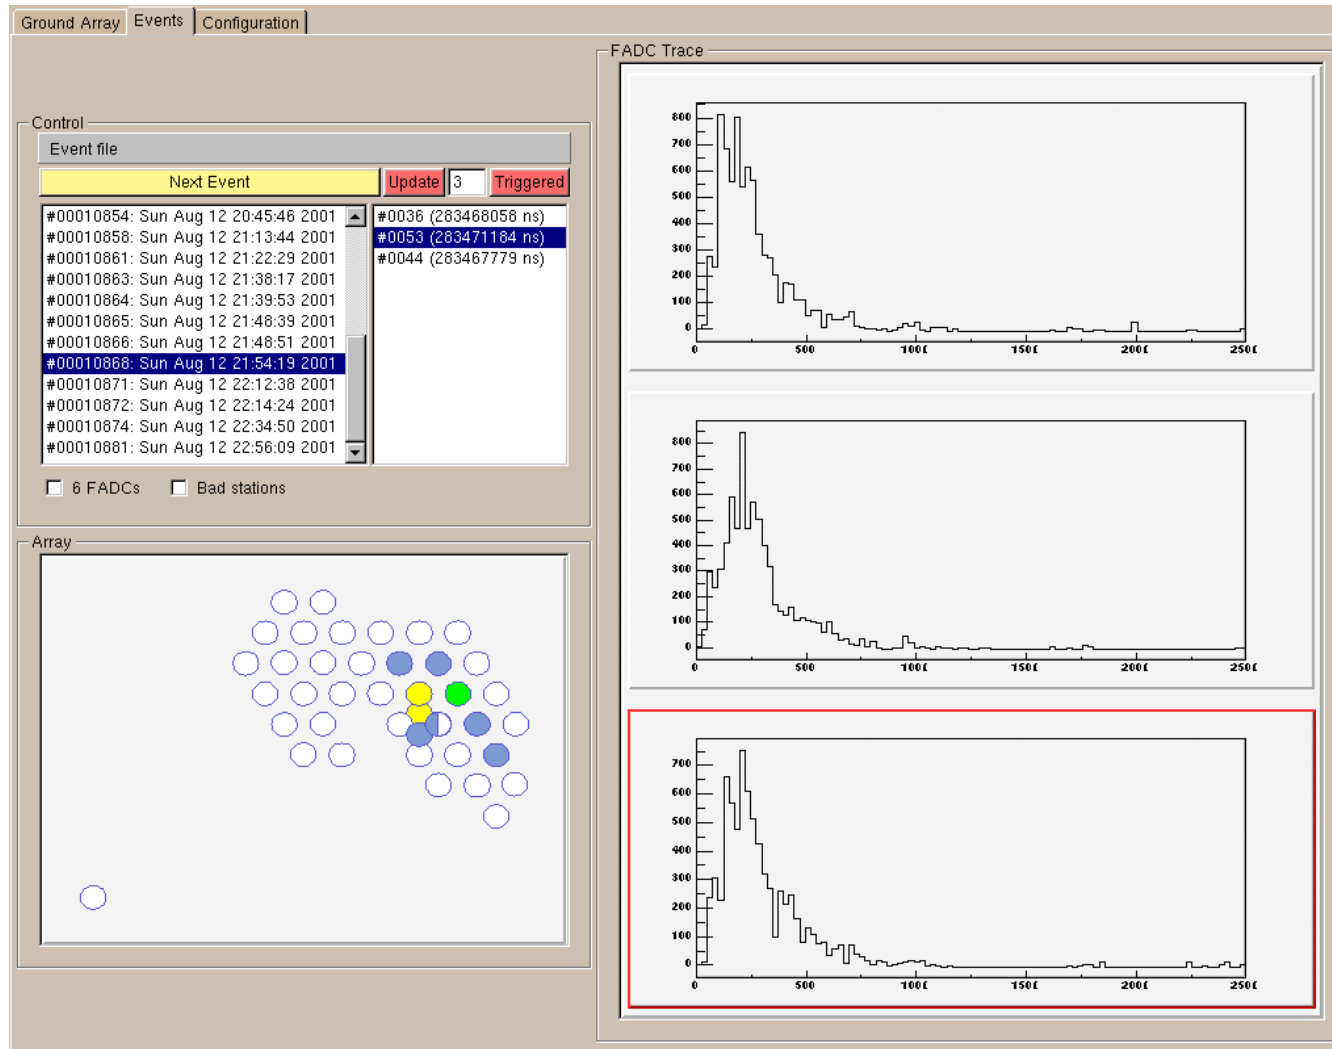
Ground Array Events Configuration

Control

Event file

Next Event Update 3 Triggered

#00010854: Sun Aug 12 20:45:46 2001
#00010858: Sun Aug 12 21:13:44 2001
#00010861: Sun Aug 12 21:22:29 2001
#00010863: Sun Aug 12 21:38:17 2001
#00010864: Sun Aug 12 21:39:53 2001
#00010865: Sun Aug 12 21:48:39 2001
#00010866: Sun Aug 12 21:48:51 2001
#00010868: Sun Aug 12 21:54:19 2001
#00010871: Sun Aug 12 22:12:38 2001
#00010872: Sun Aug 12 22:14:24 2001
#00010874: Sun Aug 12 22:34:50 2001
#00010881: Sun Aug 12 22:56:09 2001

#0036 (283468058 ns)
#0053 (283471184 ns)
#0044 (283467779 ns)

6 FADCs Bad stations

Array

FADC Trace

800
700
600
500
400
300
200
100
0
0 500 100( 150( 200( 250(

800
700
600
500
400
300
200
100
0
0 500 100( 150( 200( 250(

700
600
500
400
300
200
100
0
0 500 100( 150( 200( 250(